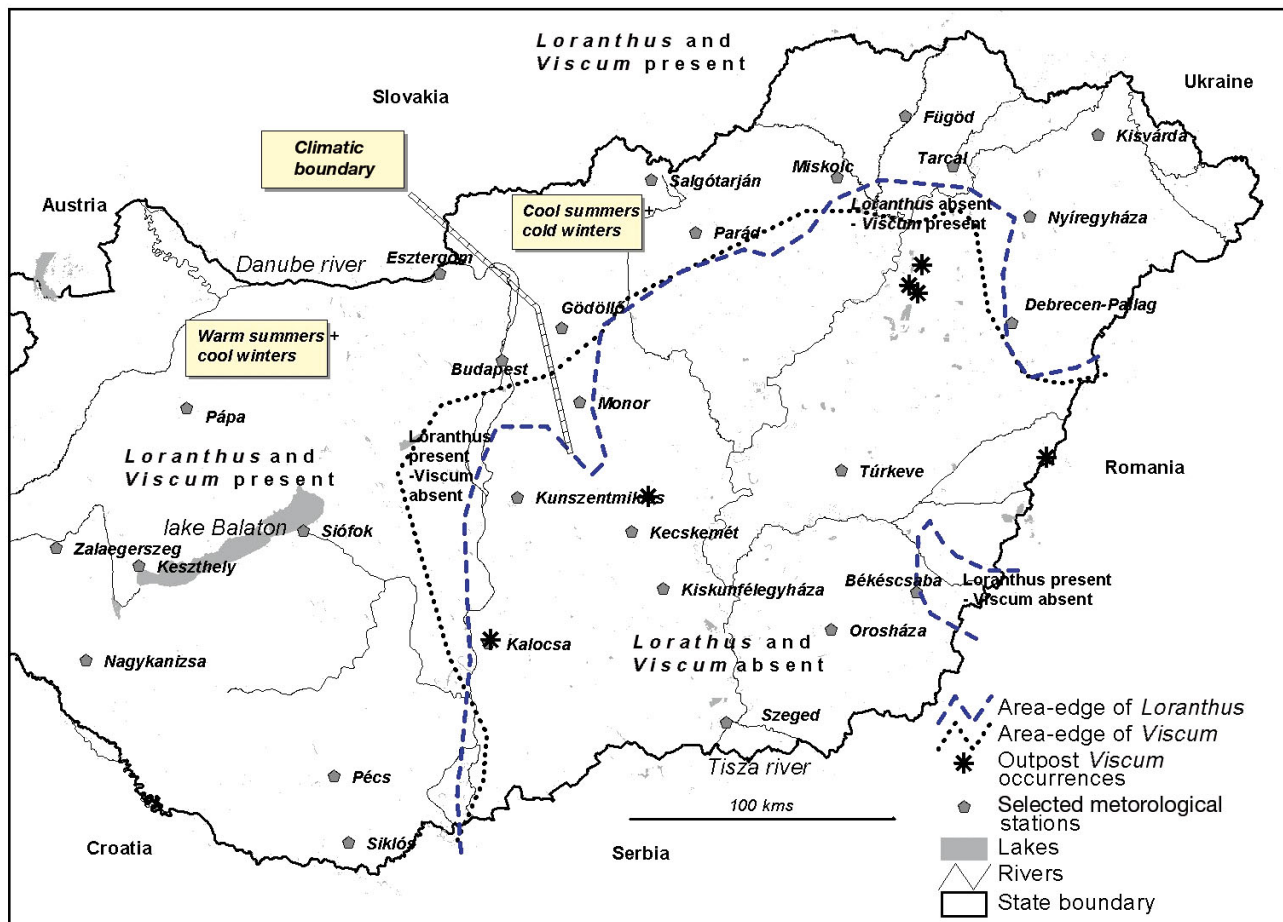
Loranthus and Viscum present

Slovakia

Ukraine

Climatic boundary

Austria

Cool summers + cold winters

Füged

Kisvárda

Tarcal

Miskolc

Salgótarján

Parád

Loranthus absent - Viscum present

Nyíregyháza

Danube river

Esztergom

Gödöllő

Debrecen-Pallag

Warm summers + cool winters

Budapest

Monor

Pápa

Loranthus present -Viscum absent

Loranthus and Viscum present

Túrkeve

Romania

Kunszentmiklós

lake Balaton

Siófok

Kecskemét

Zalaegerszeg

Keszthely

Békéscsaba

Loranthus present - Viscum absent

Kiskunfélegyháza

Kalocsa

Lorathus and Viscum absent

Orosháza

Nagykanizsa

Area-edge of Loranthus

Szeged

Area-edge of Viscum

Pécs

Tisza river

Outpost Viscum occurrences

100 kms

Selected metorological stations

Croatia

Siklós

Serbia

Lakes

Rivers

State boundary